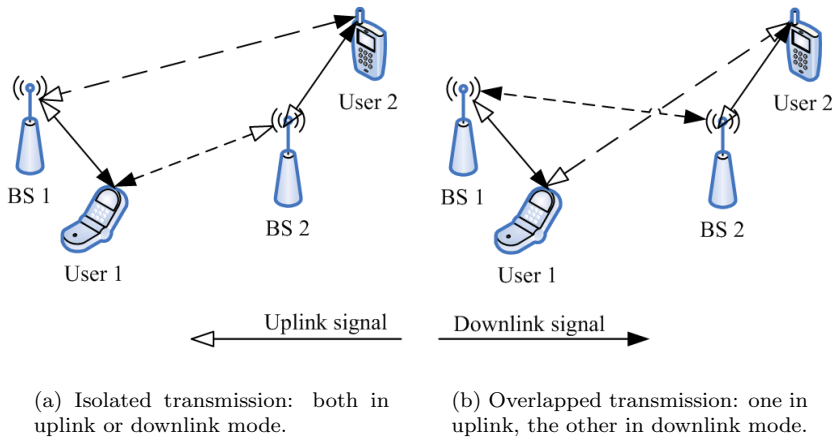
User 2

BS 1

BS 2

User 1

User 2

BS 1

BS 2

User 1

Uplink signal

Downlink signal

(a) Isolated transmission: both in uplink or downlink mode.

(b) Overlapped transmission: one in uplink, the other in downlink mode.